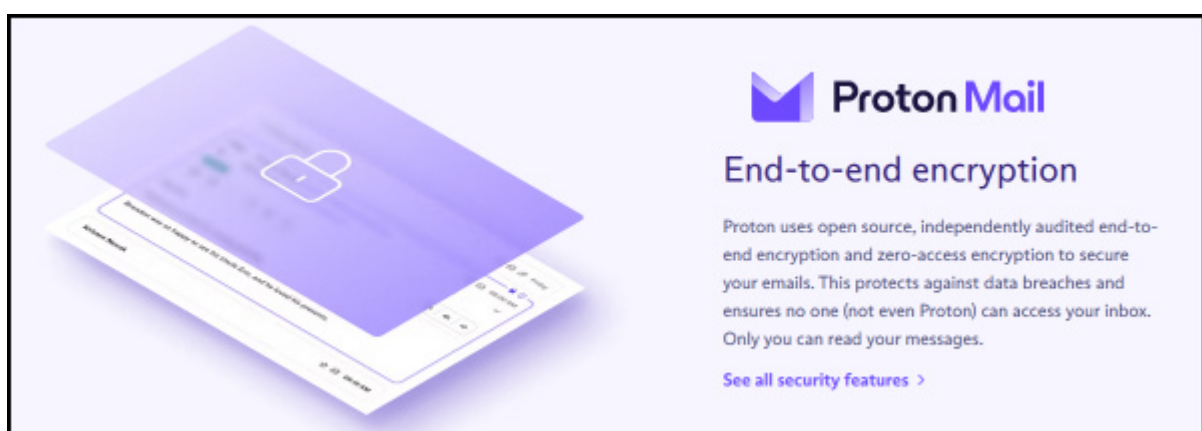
Proton Mail

End-to-end encryption

Proton uses open source, independently audited end-to-end encryption and zero-access encryption to secure your emails. This protects against data breaches and ensures no one (not even Proton) can access your inbox. Only you can read your messages.

See all security features ›